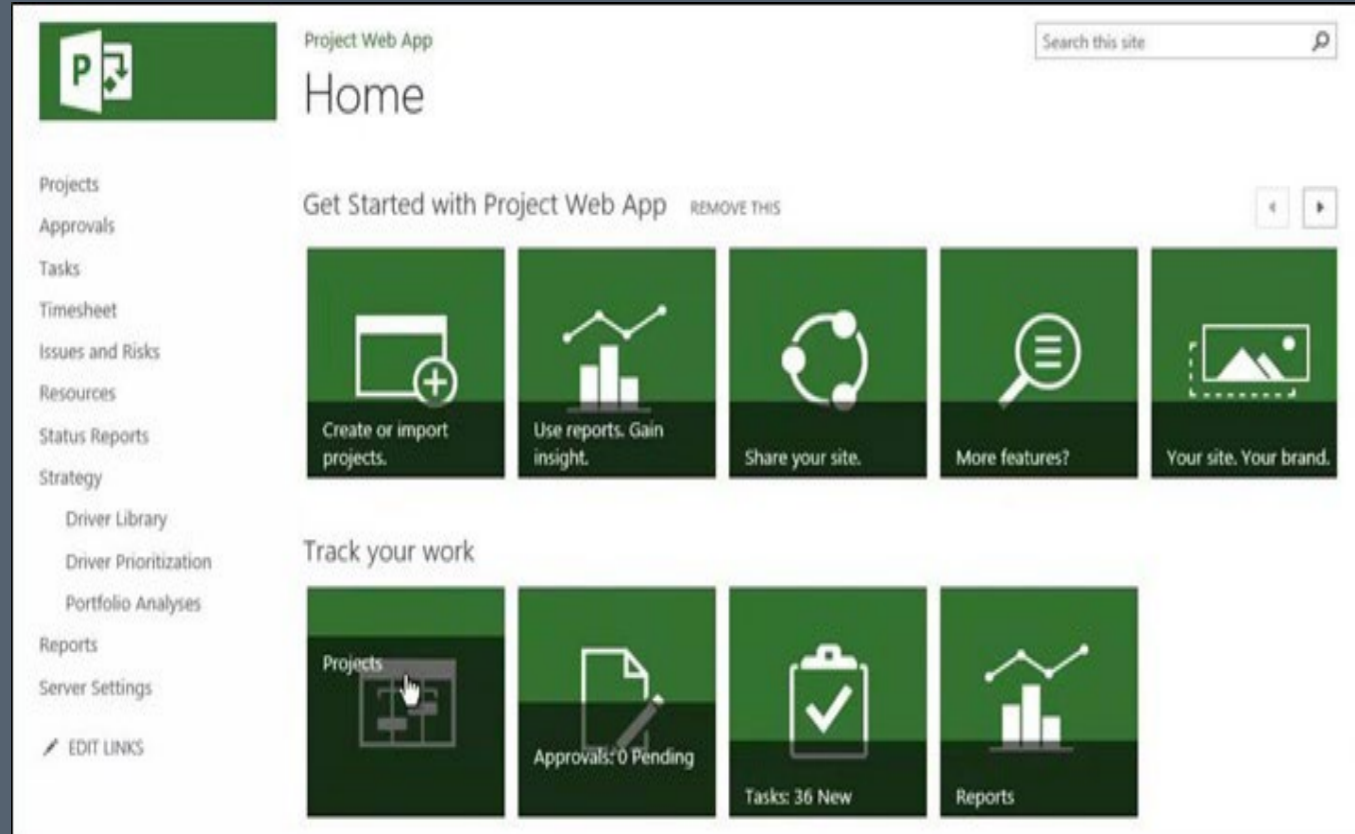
P

Project Web App

Home

Search this site

Projects
Approvals
Tasks
Timesheet
Issues and Risks
Resources
Status Reports
Strategy
Driver Library
Driver Prioritization
Portfolio Analyses
Reports
Server Settings
EDIT LINKS

Get Started with Project Web App REMOVE THIS

Create or import projects.

Use reports. Gain insight.

Share your site.

More features?

Your site. Your brand.

Track your work

Projects

Approvals: 0 Pending

Tasks: 36 New

Reports